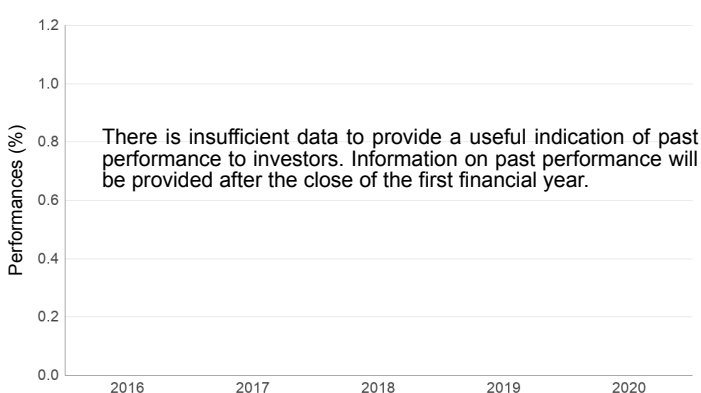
1.2
1.0
0.8
0.6
0.4
0.2
0.0

Performances (%)

There is insufficient data to provide a useful indication of past performance to investors. Information on past performance will be provided after the close of the first financial year.

2016 2017 2018 2019 2020